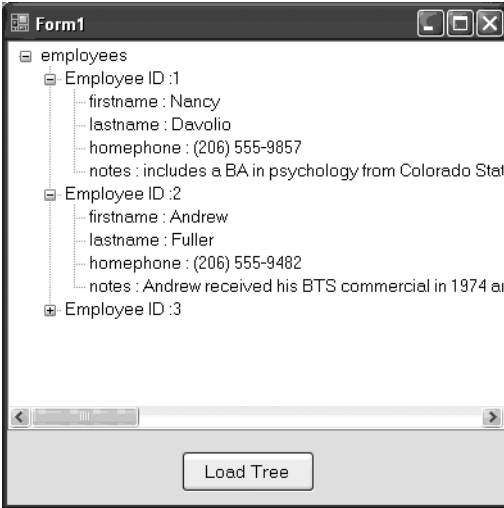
Form1

employees
Employee ID :1
firstname : Nancy
lastname : Davolio
homephone : (206) 555-9857
notes : includes a BA in psychology from Colorado Stat
Employee ID :2
firstname : Andrew
lastname : Fuller
homephone : (206) 555-9482
notes : Andrew received his BTS commercial in 1974 a
Employee ID :3

Load Tree